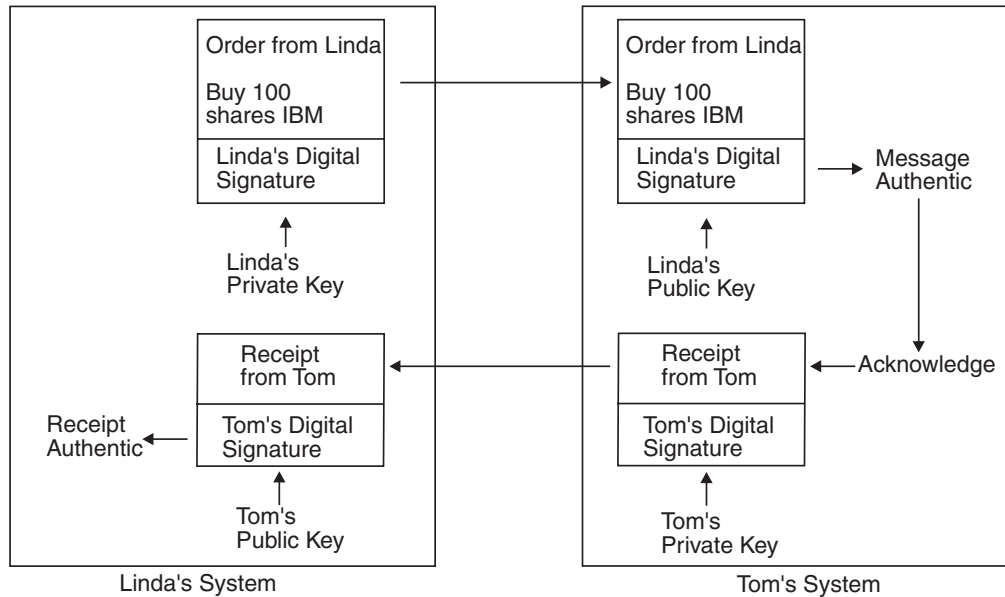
Order from Linda

Buy 100 shares IBM

Linda's Digital Signature

Linda's Private Key

Receipt from Tom

Tom's Digital Signature

Receipt Authentic

Tom's Public Key

Linda's System

Order from Linda

Buy 100 shares IBM

Linda's Digital Signature

Message Authentic

Linda's Public Key

Receipt from Tom

Acknowledge

Tom's Digital Signature

Tom's Private Key

Tom's System